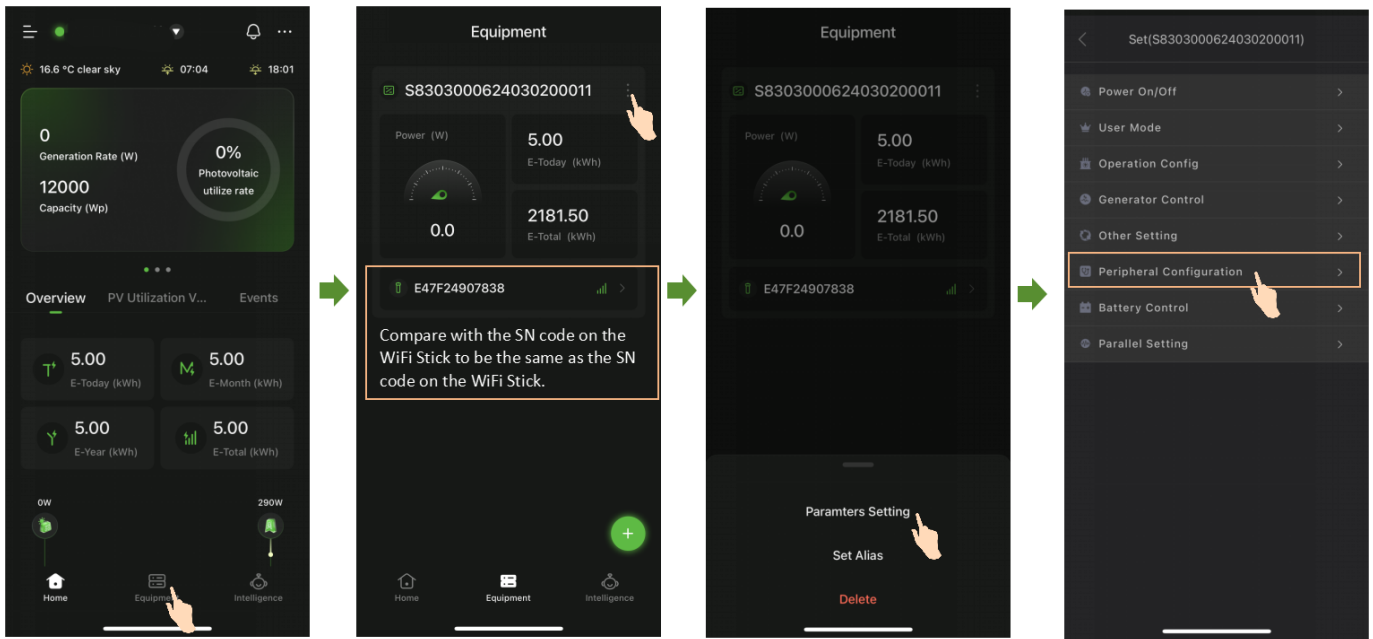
16.6 °C clear sky 07:04 18:01

0
Generation Rate (W)

12000
Capacity (Wp)

0%
Photovoltaic utilize rate

Overview PV Utilization V... Events

5.00
E-Today (kWh)

5.00
E-Month (kWh)

5.00
E-Year (kWh)

5.00
E-Total (kWh)

0W 290W

Home Equipm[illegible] Intelligence

Equipment

S8303000624030200011

Power (W)
0.0

5.00
E-Today (kWh)

2181.50
E-Total (kWh)

E47F24907838

Compare with the SN code on the WiFi Stick to be the same as the SN code on the WiFi Stick.

Home Equipment Intelligence

Equipment

S8303000624030200011

Power (W)
0.0

5.00
E-Today (kWh)

2181.50
E-Total (kWh)

E47F24907838

Paramters Setting
Set Alias
Delete

Set(S8303000624030200011)

Power On/Off
User Mode
Operation Config
Generator Control
Other Setting
Peripheral Configuration
Battery Control
Parallel Setting